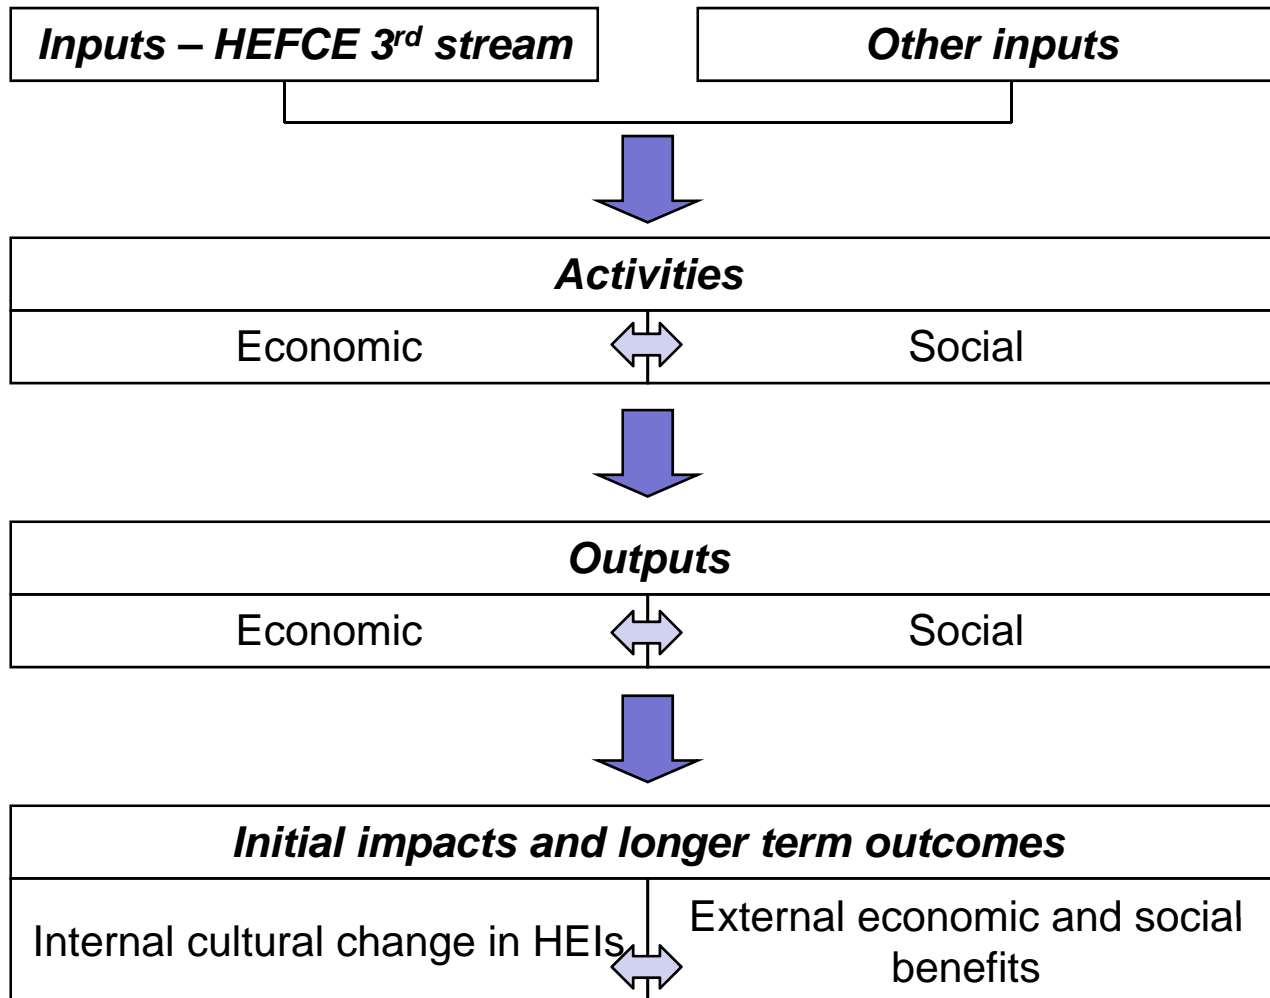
Inputs – HEFCE 3$^{rd}$ stream

Other inputs

Activities

Economic

Social

Outputs

Economic

Social

Initial impacts and longer term outcomes

Internal cultural change in HEIs

External economic and social benefits